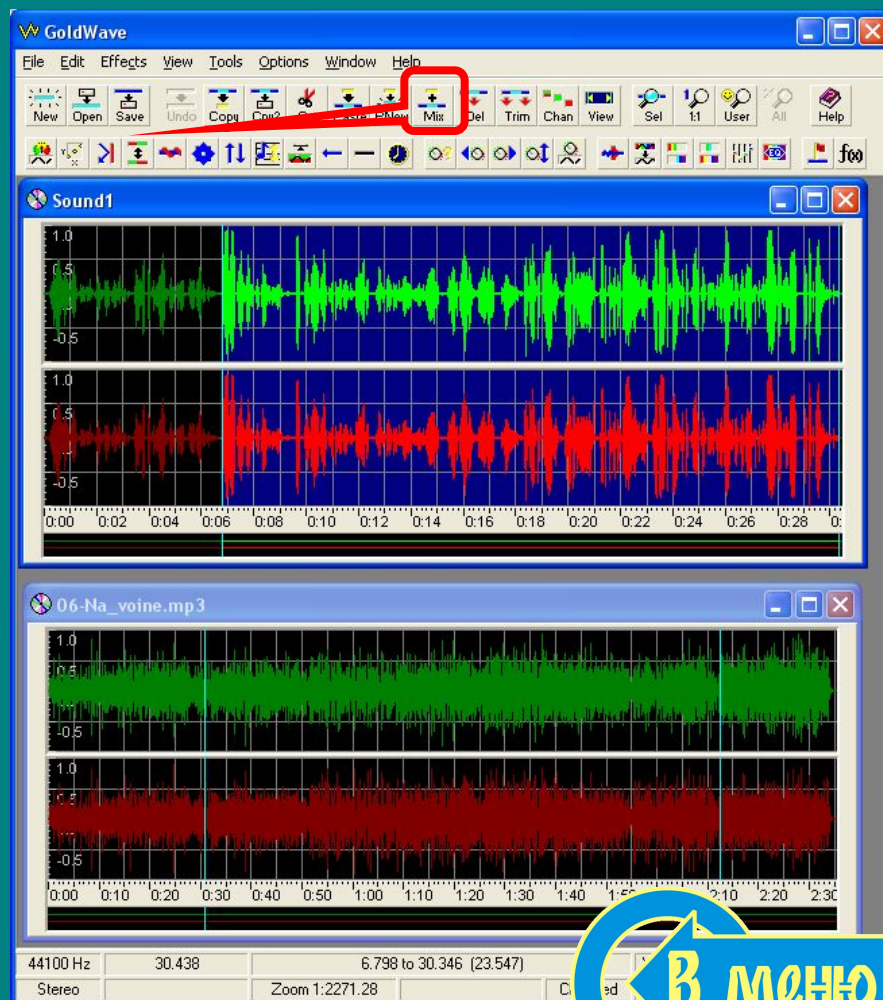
GoldWave

File Edit Effects View Tools Options Window Help

New Open Save Undo Copy Cop2 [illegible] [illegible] PNew Mix Del Trim Chan View Sel 1:1 User All Help

f(x)

Sound1

1.0
0.5
-0.5
1.0
0.5
-0.5

0:00 0:02 0:04 0:06 0:08 0:10 0:12 0:14 0:16 0:18 0:20 0:22 0:24 0:26 0:28

06-Na_voine.mp3

1.0
0.5
-0.5
1.0
0.5
-0.5

0:00 0:10 0:20 0:30 0:40 0:50 1:00 1:10 1:20 1:30 1:40 1:5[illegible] 2:10 2:20 2:30

44100 Hz | 30.438 | 6.798 to 30.346 (23.547)
Stereo | Zoom 1:2271.28 | C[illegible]ed

В меню